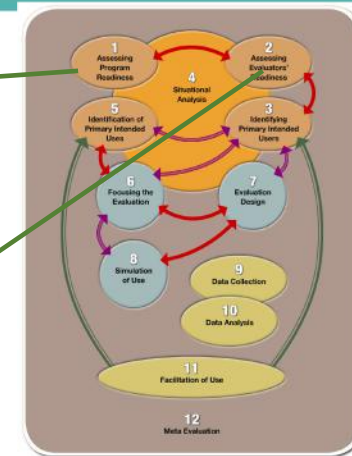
1
Assessing Program Readiness

2
Assessing Evaluators' Readiness

4
Situational Analysis

5
Identification of Primary Intended Uses

3
Identifying Primary Intended Users

6
Focusing the Evaluation

7
Evaluation Design

8
Simulation of Use

9
Data Collection

10
Data Analysis

11
Facilitation of Use

12
Meta Evaluation